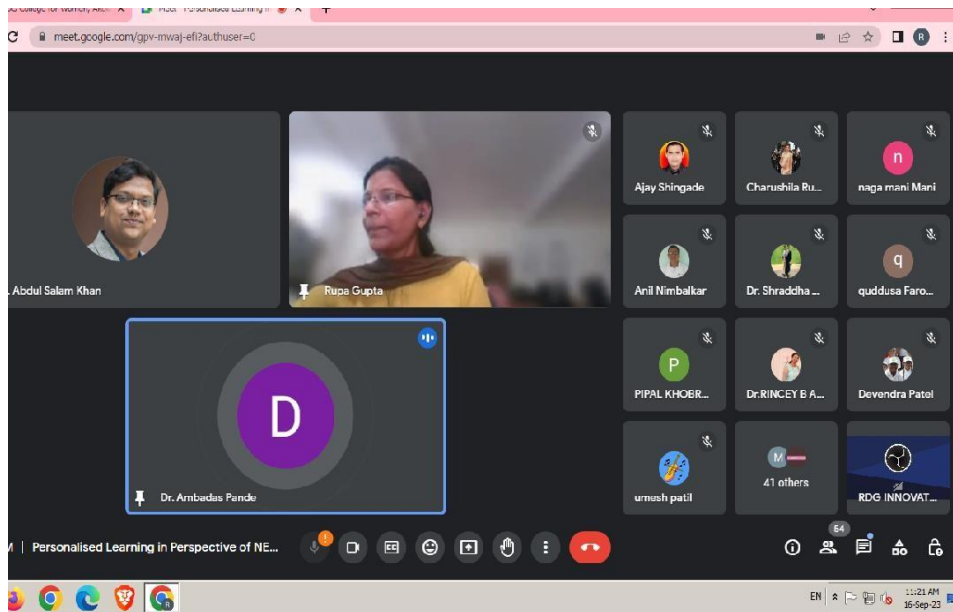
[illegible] College for Women, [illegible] ×
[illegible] - Personalised Learning in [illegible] ×
+
meet.google.com/gpv-mwaj-efi?authuser=0
R
. Abdul Salam Khan
Rupa Gupta
Ajay Shingade
Charushila Ru...
n
naga mani Mani
Anil Nimbalkar
Dr. Shraddha ...
q
quddusa Faro...
D
Dr. Ambadas Pande
P
PIPAL KHOBR...
Dr.RINCEY B A...
Devendra Patel
umesh patil
M
41 others
RDG INNOVAT...
M | Personalised Learning in Perspective of NE...
64
EN
11:21 AM
16-Sep-23